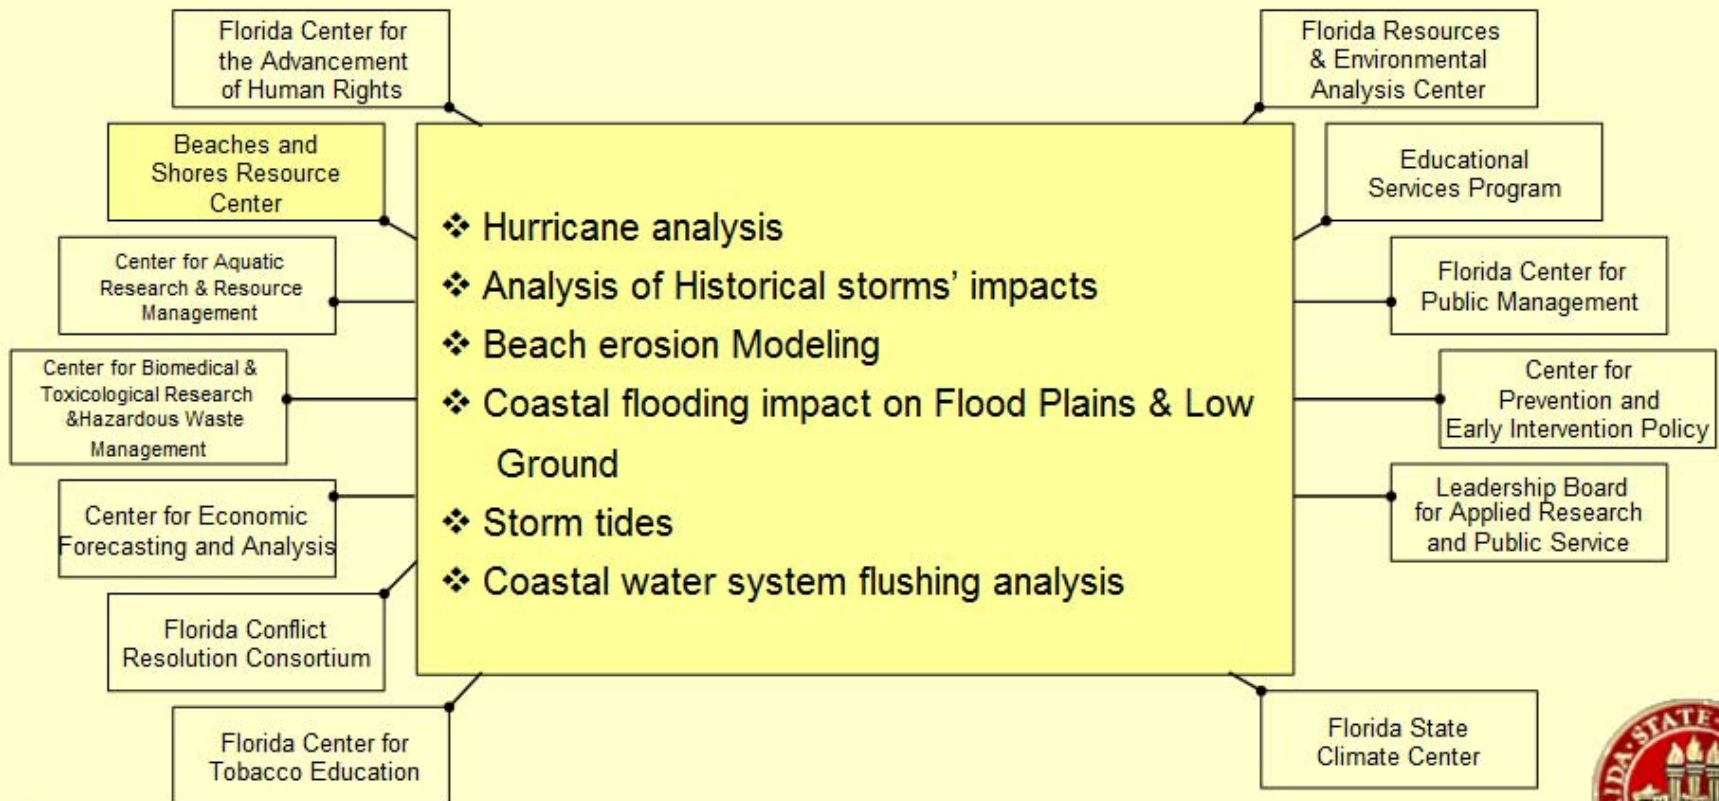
Florida Center for the Advancement of Human Rights

Beaches and Shores Resource Center

Center for Aquatic Research & Resource Management

Center for Biomedical & Toxicological Research &Hazardous Waste Management

Center for Economic Forecasting and Analysis

Florida Conflict Resolution Consortium

Florida Center for Tobacco Education

❖ Hurricane analysis
❖ Analysis of Historical storms' impacts
❖ Beach erosion Modeling
❖ Coastal flooding impact on Flood Plains & Low Ground
❖ Storm tides
❖ Coastal water system flushing analysis

Florida Resources & Environmental Analysis Center

Educational Services Program

Florida Center for Public Management

Center for Prevention and Early Intervention Policy

Leadership Board for Applied Research and Public Service

Florida State Climate Center

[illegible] STATE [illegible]